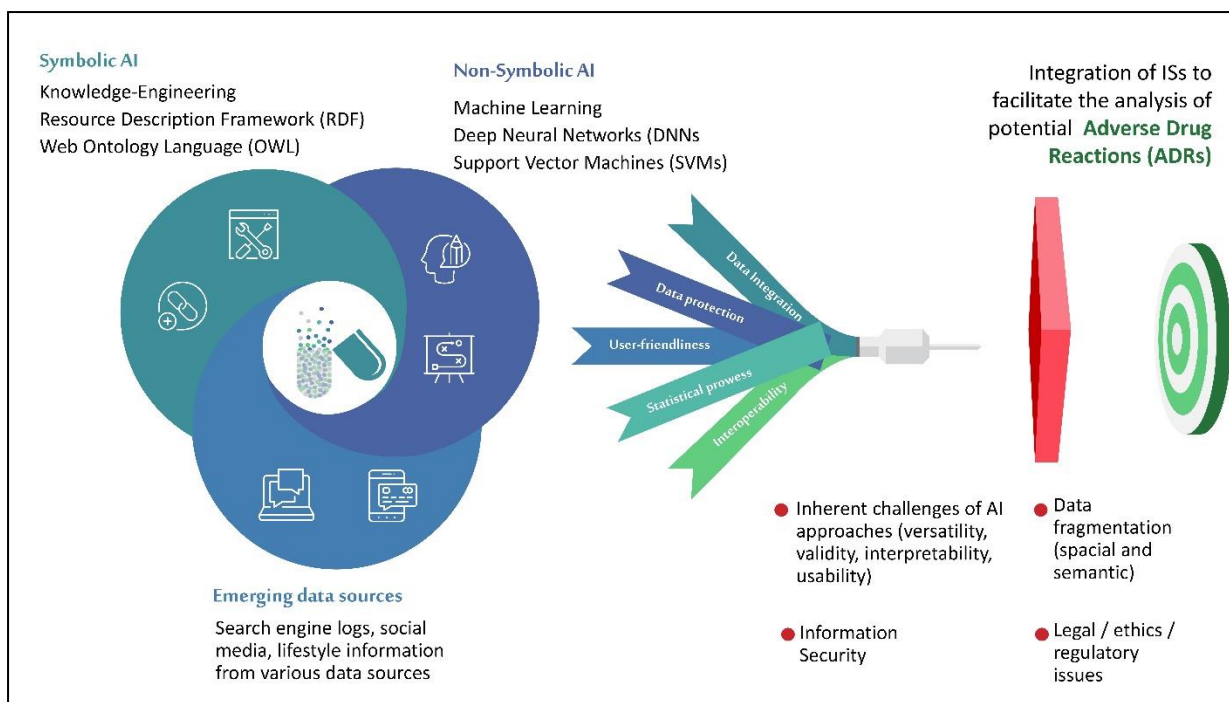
Symbolic AI
Knowledge-Engineering
Resource Description Framework (RDF)
Web Ontology Language (OWL)

Non-Symbolic AI
Machine Learning
Deep Neural Networks (DNNs
Support Vector Machines (SVMs)

Integration of ISs to facilitate the analysis of potential Adverse Drug Reactions (ADRs)

Data integration
Data protection
User-friendliness
Statistical prowess
Interoperability

Emerging data sources
Search engine logs, social media, lifestyle information from various data sources

Inherent challenges of AI approaches (versatility, validity, interpretability, usability)

Information Security

Data fragmentation (spacial and semantic)

Legal / ethics / regulatory issues